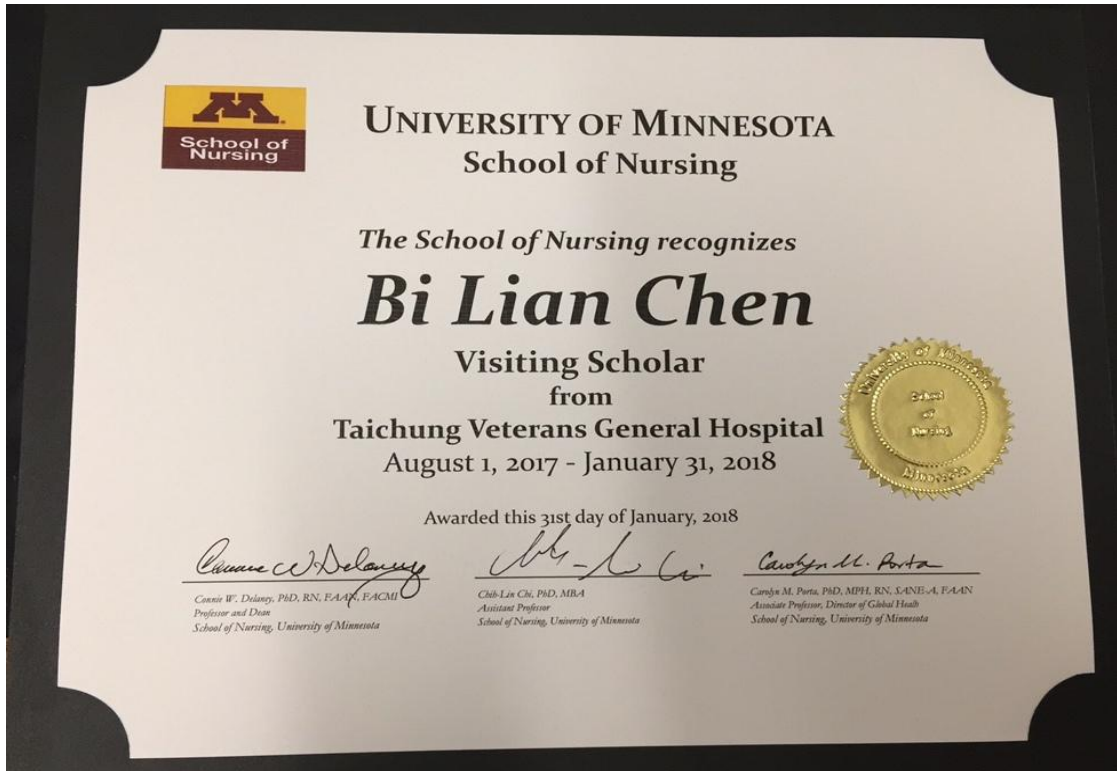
School of Nursing

UNIVERSITY OF MINNESOTA
School of Nursing

The School of Nursing recognizes
Bi Lian Chen
Visiting Scholar
from
Taichung Veterans General Hospital
August 1, 2017 - January 31, 2018

University of Minnesota
School of Nursing
Minnesota

Awarded this 31st day of January, 2018

Connie W. Delaney
Connie W. Delaney, PhD, RN, FAAN, FACMI
Professor and Dean
School of Nursing, University of Minnesota

Chih-Lin Chi
Chih-Lin Chi, PhD, MBA
Assistant Professor
School of Nursing, University of Minnesota

Carolyn M. Porta
Carolyn M. Porta, PhD, MPH, RN, SANE-A, FAAN
Associate Professor, Director of Global Health
School of Nursing, University of Minnesota